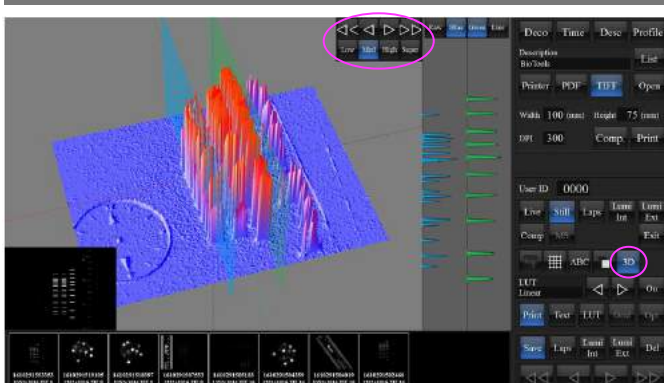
Low Med High Super

Deco Time Desc Profile

Description
BioTools

List

Printer PDF TIFF Open

Width 100 (mm) Height 75 (mm)

DPI 300 Comp Print

User ID 0000

Live Still Lips Lumi Int Lumi Ext

Comp Exit

ABC 3D

LUT
Linear

On

Print Text LUT

Save Lips Lumi Int Lumi Ext Del

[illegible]